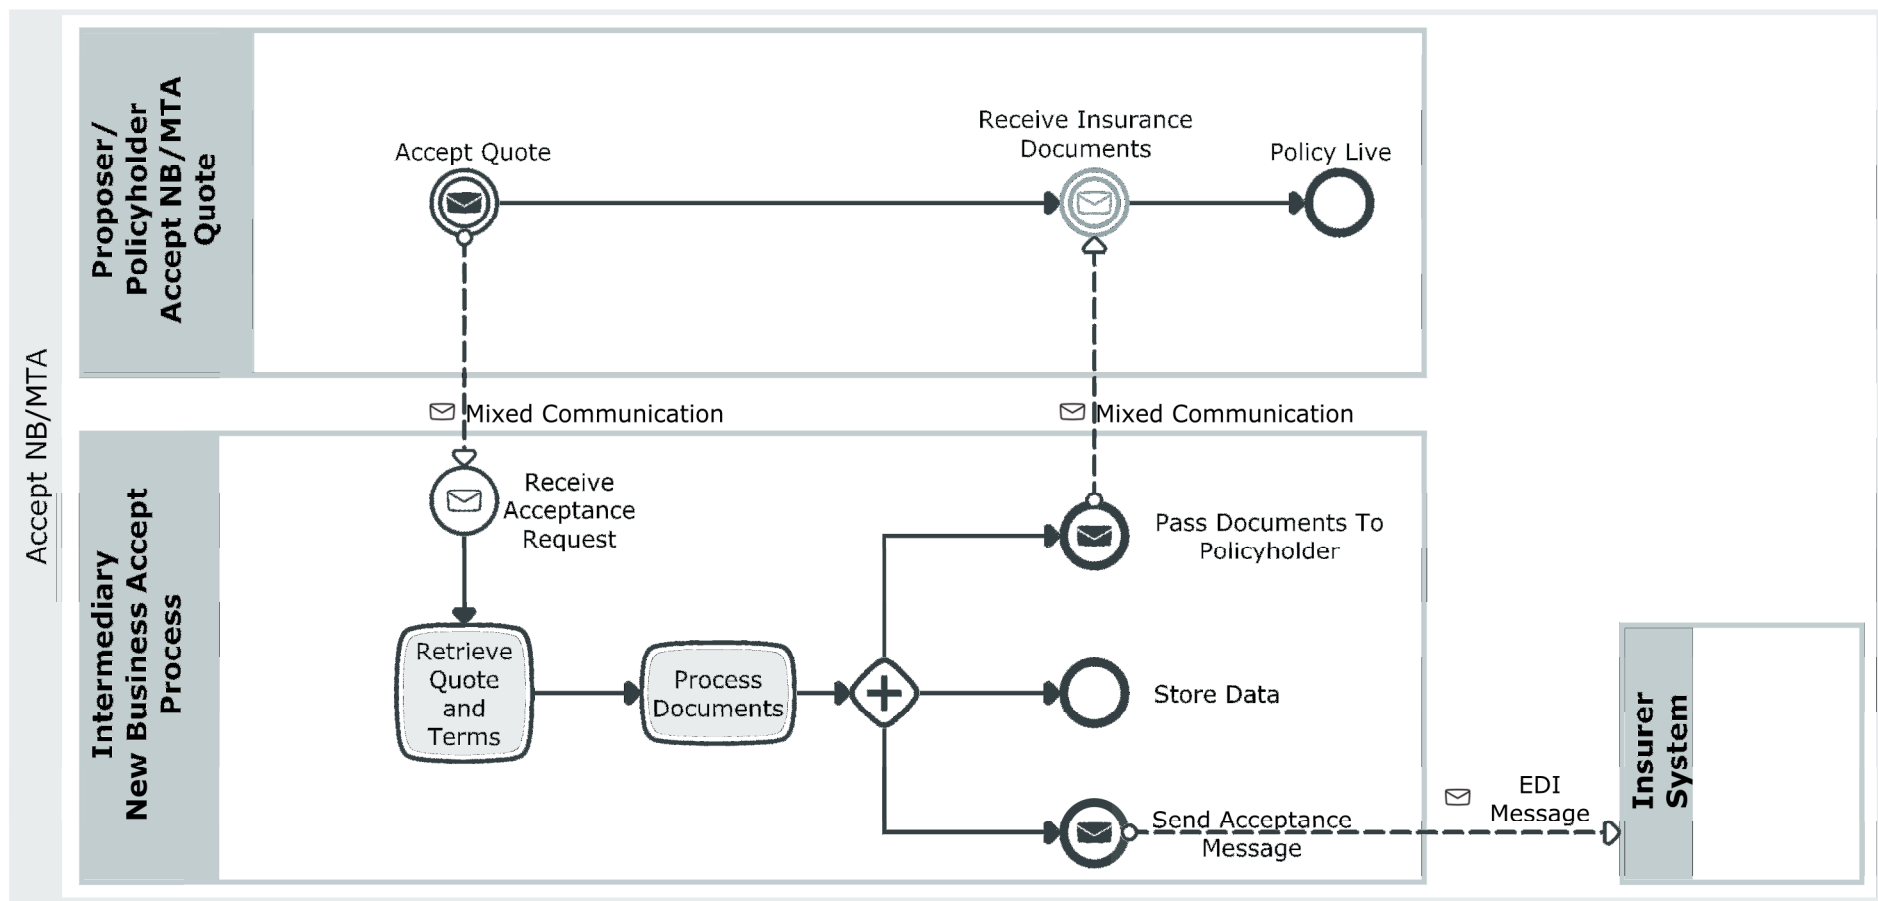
Accept NB/MTA

Proposer/ Policyholder Accept NB/MTA Quote

Accept Quote

Receive Insurance Documents

Policy Live

Mixed Communication

Mixed Communication

Intermediary New Business Accept Process

Receive Acceptance Request

Pass Documents To Policyholder

Retrieve Quote and Terms

Process Documents

Store Data

Send Acceptance Message

EDI Message

Insurer System